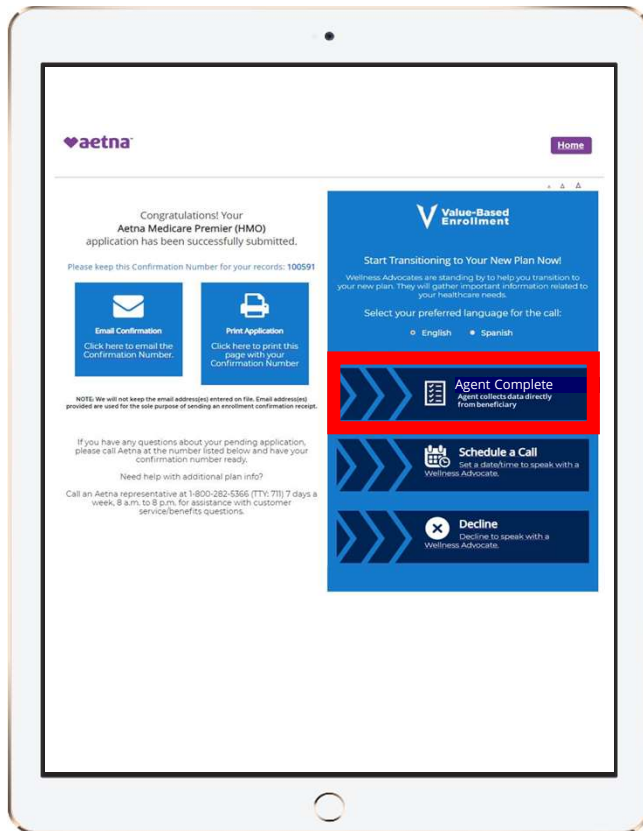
♥aetna

Home

A A A

Congratulations! Your
Aetna Medicare Premier (HMO)
application has been successfully submitted.

Please keep this Confirmation Number for your records: 100591

Email Confirmation
Click here to email the Confirmation Number.

Print Application
Click here to print this page with your Confirmation Number

NOTE: We will not keep the email address(es) entered on file. Email address(es) provided are used for the sole purpose of sending an enrollment confirmation receipt.

If you have any questions about your pending application, please call Aetna at the number listed below and have your confirmation number ready.

Need help with additional plan info?

Call an Aetna representative at 1-800-282-5366 (TTY: 711) 7 days a week, 8 a.m. to 8 p.m. for assistance with customer service/benefits questions.

Value-Based Enrollment

Start Transitioning to Your New Plan Now!

Wellness Advocates are standing by to help you transition to your new plan. They will gather important information related to your healthcare needs.

Select your preferred language for the call:

English Spanish

Agent Complete
Agent collects data directly from beneficiary

Schedule a Call
Set a date/time to speak with a Wellness Advocate.

Decline
Decline to speak with a Wellness Advocate.